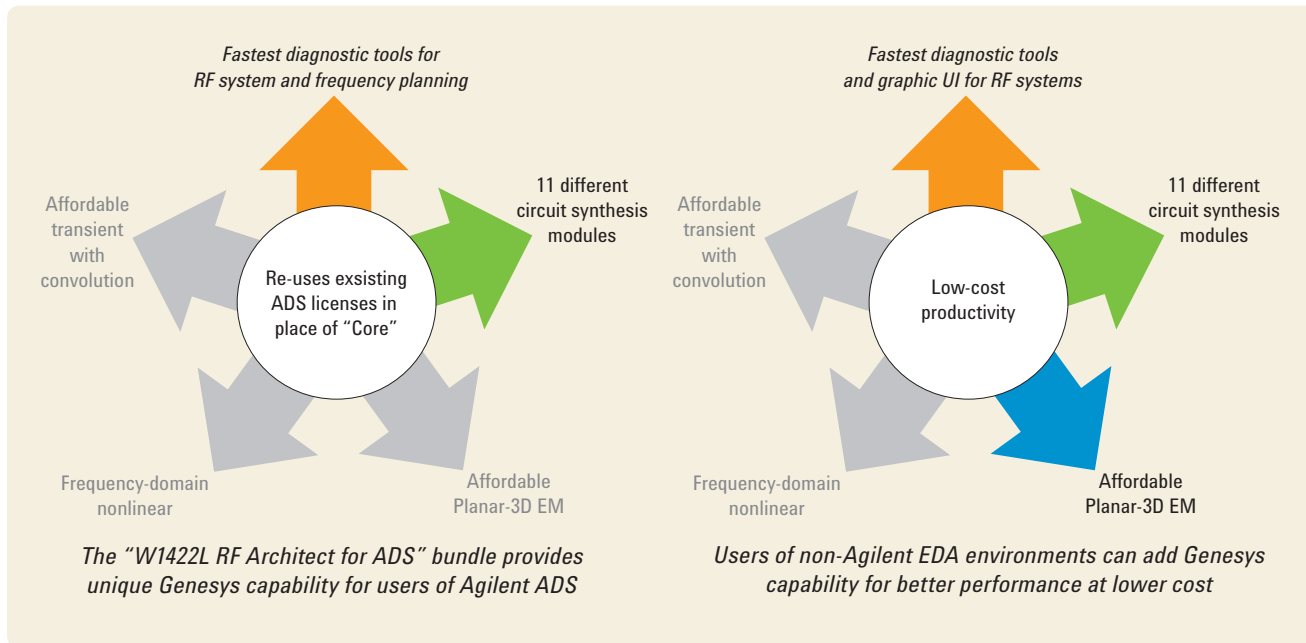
Fastest diagnostic tools for RF system and frequency planning

Affordable transient with convolution

11 different circuit synthesis modules

Re-uses exsisting ADS licenses in place of "Core"

Frequency-domain nonlinear

Affordable Planar-3D EM

The "W1422L RF Architect for ADS" bundle provides unique Genesys capability for users of Agilent ADS

Fastest diagnostic tools and graphic UI for RF systems

Affordable transient with convolution

11 different circuit synthesis modules

Low-cost productivity

Frequency-domain nonlinear

Affordable Planar-3D EM

Users of non-Agilent EDA environments can add Genesys capability for better performance at lower cost